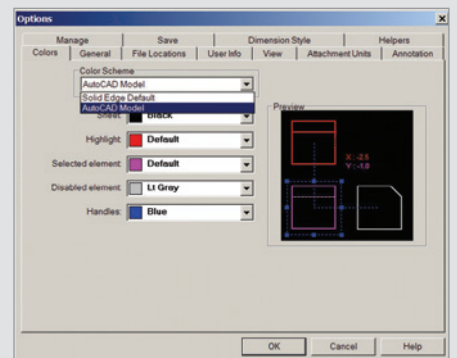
Options

Manage | Save | Dimension Style | Helpers
Colors | General | File Locations | User Info | View | Attachment Units | Annotation

Color Scheme
AutoCAD Model
Solid Edge Default
AutoCAD Model

Sheet: Black
Highlight: Default
Selected element: Default
Disabled element: Lt Grey
Handles: Blue

Preview
X: -2.5
Y: -1.0

OK | Cancel | Help